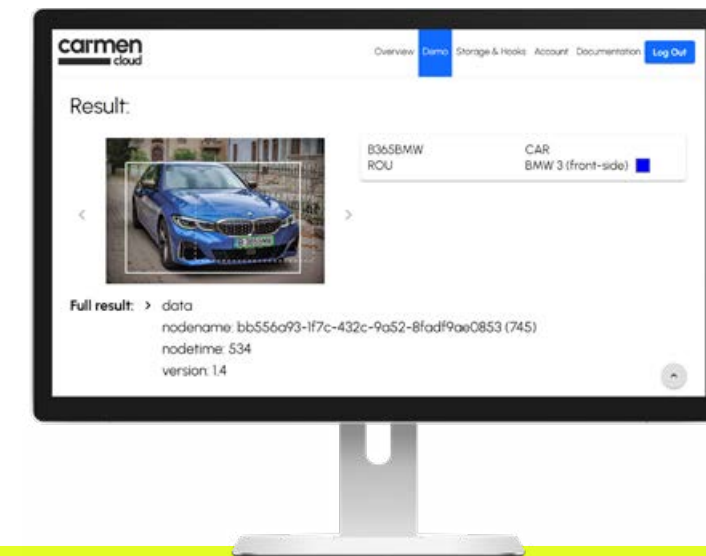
carmen
cloud

Overview Demo Storage & Hooks Account Documentation Log Out

Result:

B365BMW
ROU

CAR
BMW 3 (front-side)

Full result: > data
nodename: bb556a93-1f7c-432c-9a52-8fadf9ae0853 (745)
nodetime: 534
version: 1.4